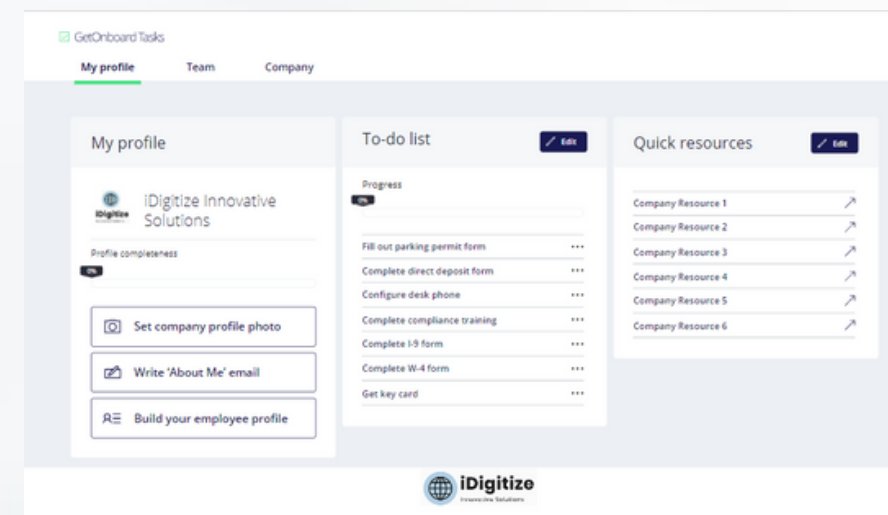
GetOnboard Tasks

My profile Team Company

My profile

iDigitize

iDigitize Innovative Solutions

Profile completeness

0%

Set company profile photo

Write 'About Me' email

Build your employee profile

To-do list

Edit

Progress

0%

Fill out parking permit form

Complete direct deposit form

Configure desk phone

Complete compliance training

Complete I-9 form

Complete W-4 form

Get key card

Quick resources

Edit

Company Resource 1

Company Resource 2

Company Resource 3

Company Resource 4

Company Resource 5

Company Resource 6

iDigitize
Innovative Solutions